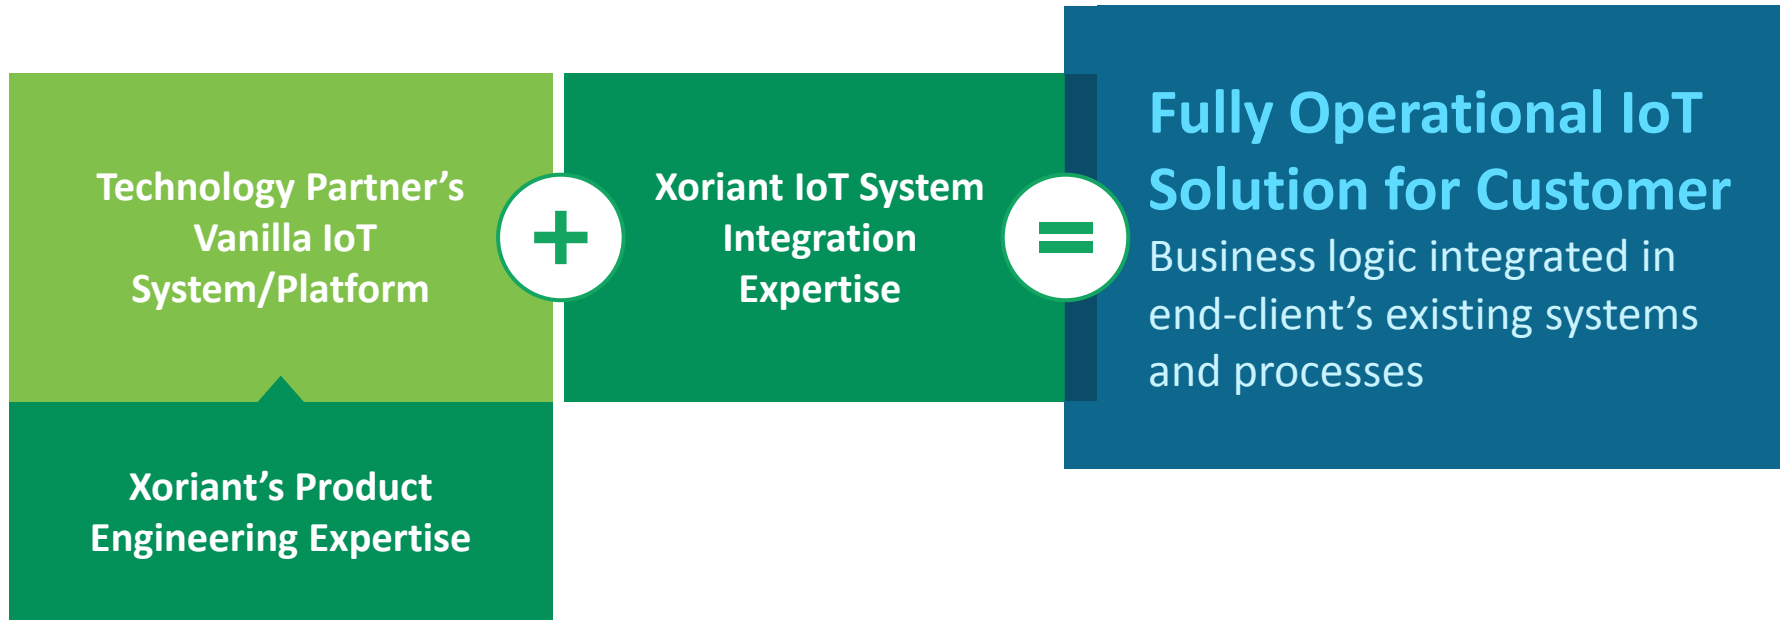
Technology Partner's Vanilla IoT System/Platform

Xoriant's Product Engineering Expertise

+

Xoriant IoT System Integration Expertise

=

Fully Operational IoT Solution for Customer

Business logic integrated in end-client's existing systems and processes